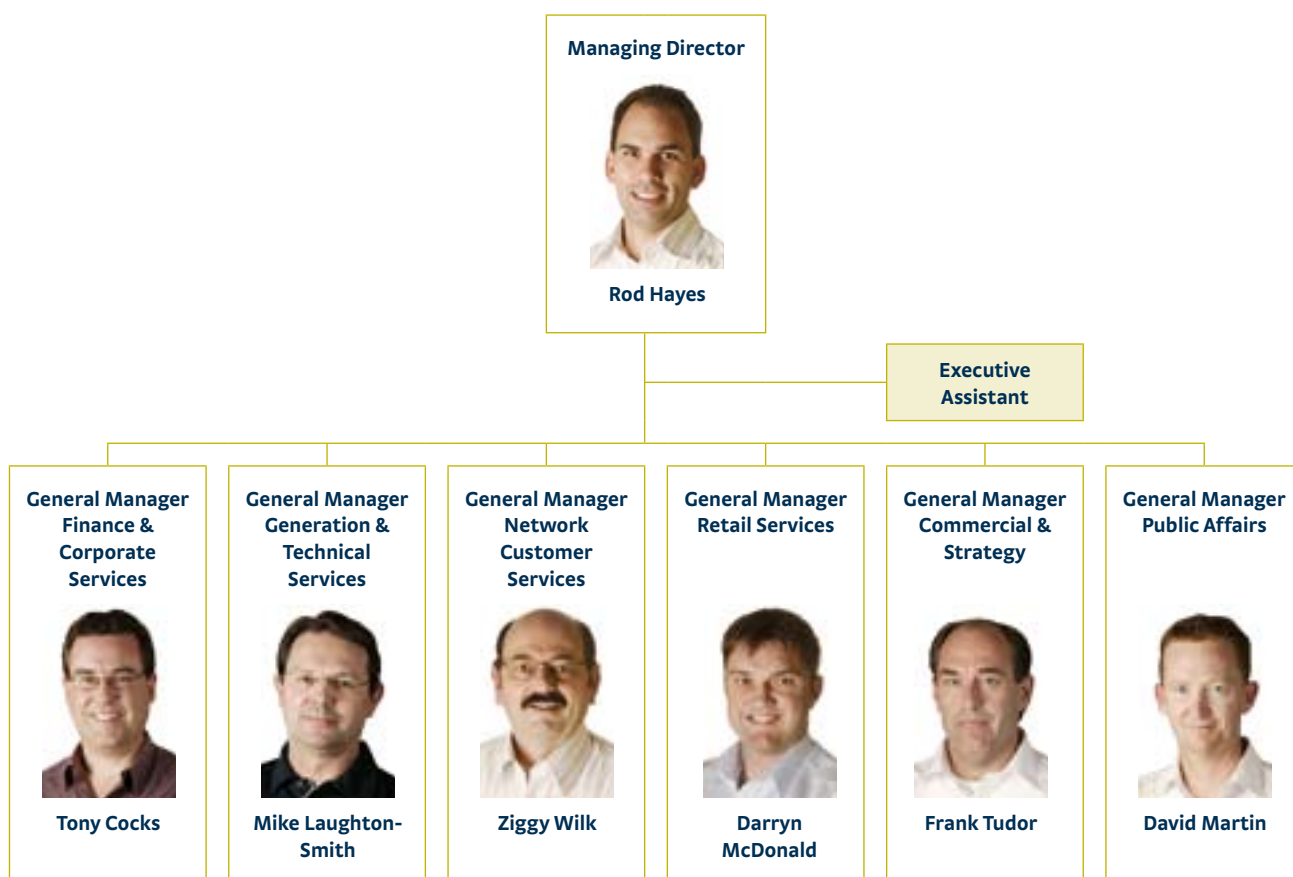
Managing Director

Rod Hayes

Executive Assistant

General Manager Finance & Corporate Services

Tony Cocks

General Manager Generation & Technical Services

Mike Laughton-Smith

General Manager Network Customer Services

Ziggy Wilk

General Manager Retail Services

Darryn McDonald

General Manager Commercial & Strategy

Frank Tudor

General Manager Public Affairs

David Martin